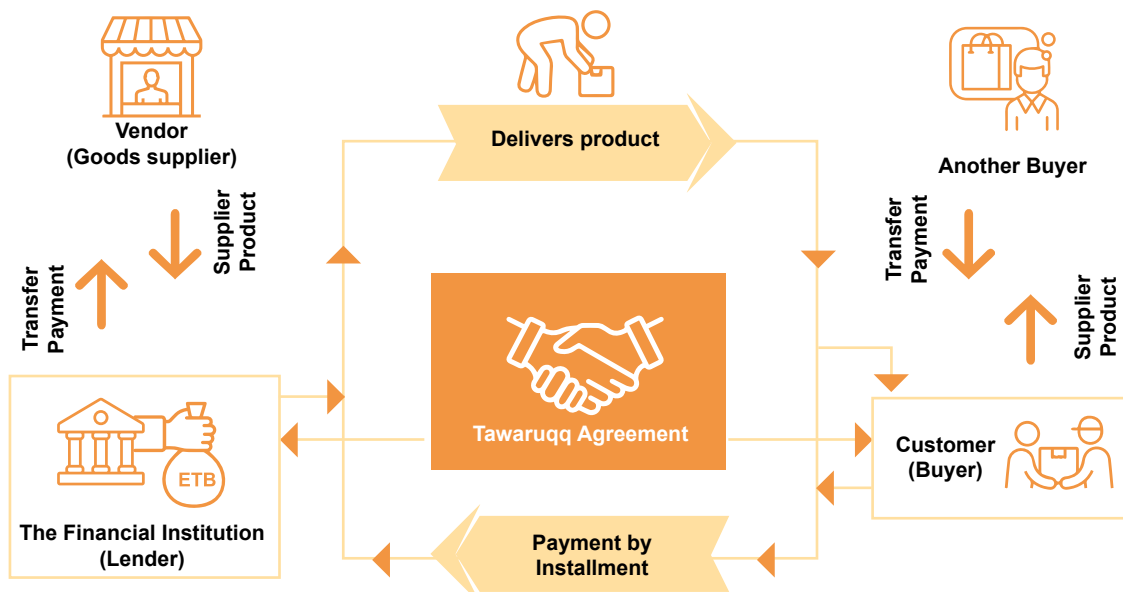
Vendor
(Goods supplier)

Delivers product

Another Buyer

Transfer
Payment

Supplier
Product

Transfer
Payment

Supplier
Product

Tawaruqq Agreement

ETB

The Financial Institution
(Lender)

Customer
(Buyer)

Payment by
Installment